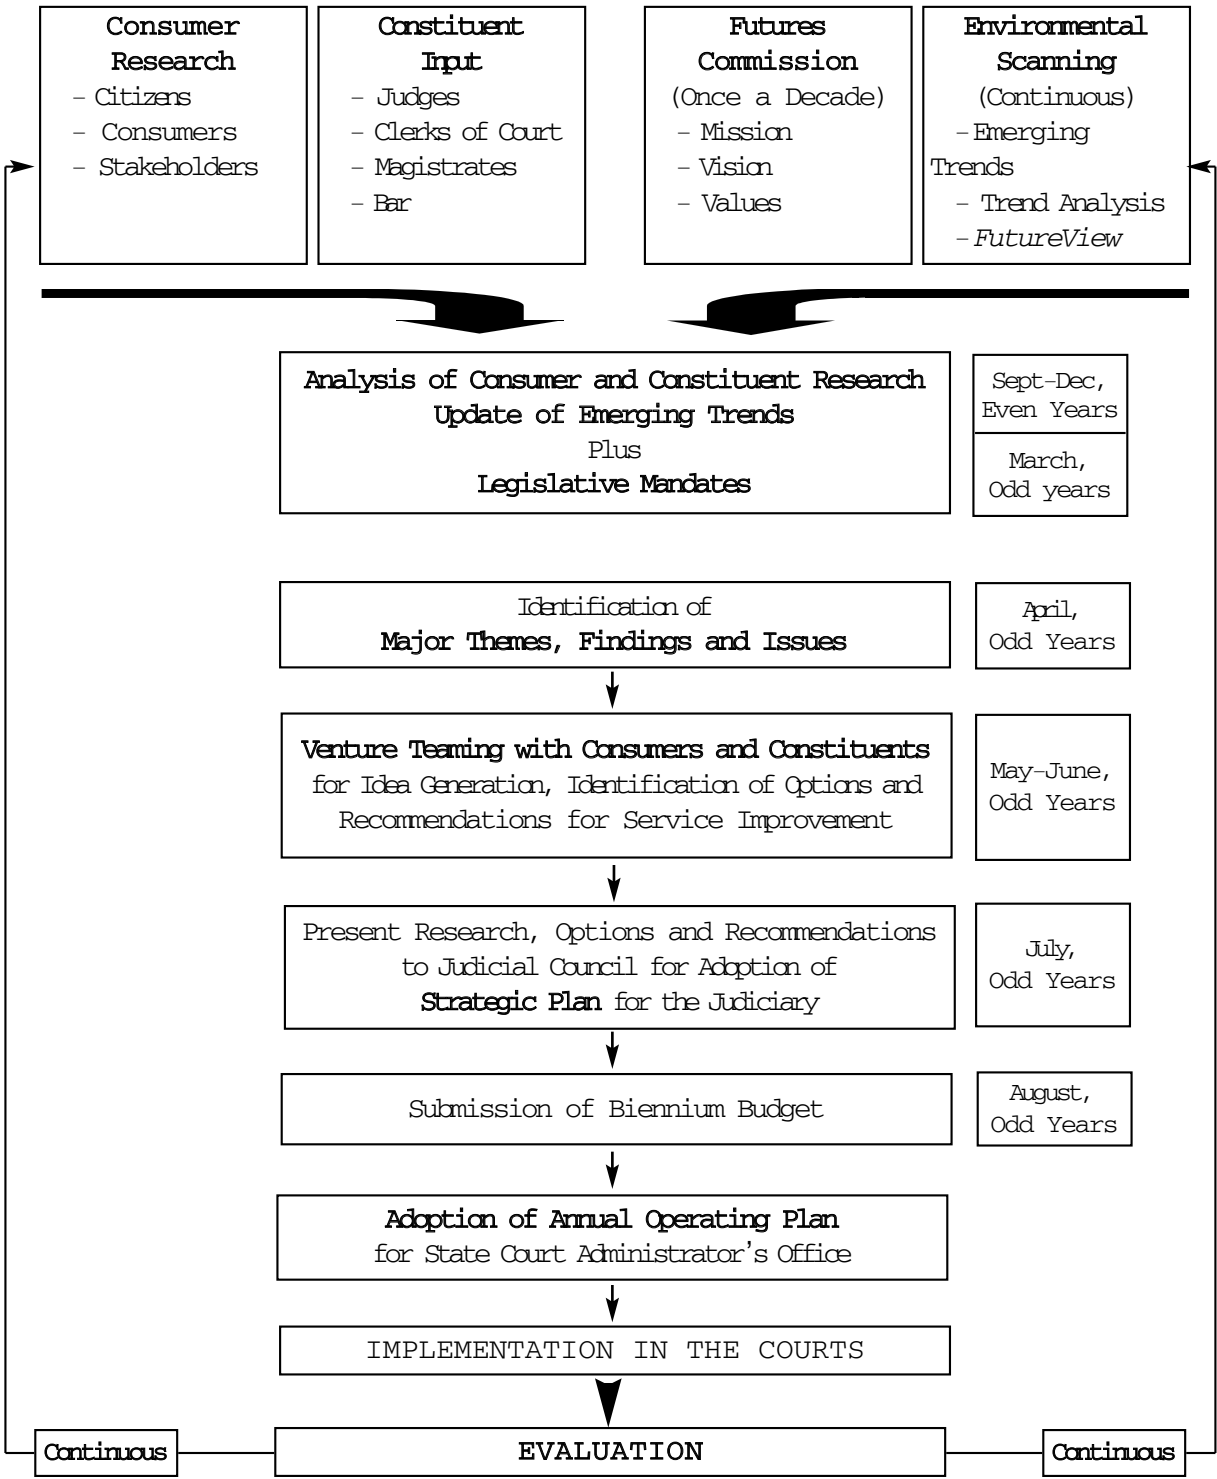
Consumer Research
– Citizens
– Consumers
– Stakeholders

Constituent Input
– Judges
– Clerks of Court
– Magistrates
– Bar

Futures Commission
(Once a Decade)
– Mission
– Vision
– Values

Environmental Scanning
(Continuous)
– Emerging Trends
– Trend Analysis
– FutureView

Analysis of Consumer and Constituent Research
Update of Emerging Trends
Plus
Legislative Mandates

Sept–Dec, Even Years

March, Odd years

Identification of
Major Themes, Findings and Issues

April, Odd Years

Venture Teaming with Consumers and Constituents
for Idea Generation, Identification of Options and Recommendations for Service Improvement

May–June, Odd Years

Present Research, Options and Recommendations to Judicial Council for Adoption of Strategic Plan for the Judiciary

July, Odd Years

Submission of Biennium Budget

August, Odd Years

Adoption of Annual Operating Plan
for State Court Administrator's Office

IMPLEMENTATION IN THE COURTS

Continuous

EVALUATION

Continuous